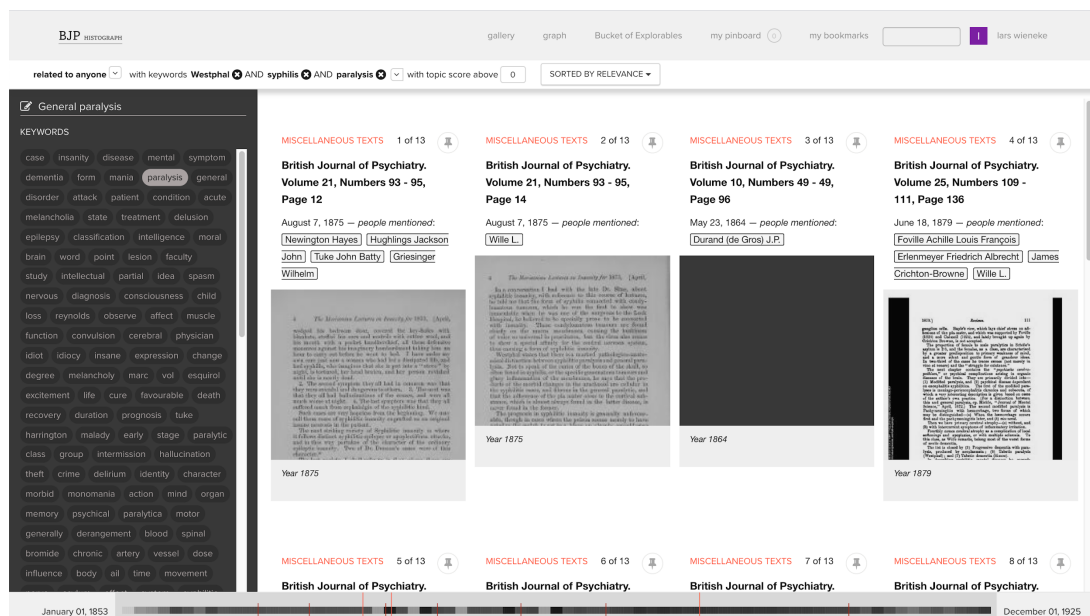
BJP HISTOGRAPH

gallery graph Bucket of Explorables my pinboard 0 my bookmarks I lars wieneke

related to anyone with keywords Westphal AND syphilis AND paralysis with topic score above 0 SORTED BY RELEVANCE

General paralysis

KEYWORDS

case insanity disease mental symptom dementia form mania paralysis general disorder attack patient condition acute melancholia state treatment delusion epilepsy classification intelligence moral brain word point lesion faculty study intellectual partial idea spasm nervous diagnosis consciousness child loss reynolds observe affect muscle function convulsion cerebral physician idiot idiocy insane expression change degree melancholy marc vol esquirol excitement life cure favourable death recovery duration prognosis tuke harrington malady early stage paralytic class group intermission hallucination theft crime delirium identity character morbid monomania action mind organ memory psychical paralytica motor generally derangement blood spinal bromide chronic artery vessel dose influence body all time movement

MISCELLANEOUS TEXTS 1 of 13

British Journal of Psychiatry. Volume 21, Numbers 93 - 95, Page 12

August 7, 1875 — people mentioned:

Newington Hayes Hughlings Jackson John Tuke John Batty Griesinger Wilhelm

Year 1875

MISCELLANEOUS TEXTS 2 of 13

British Journal of Psychiatry. Volume 21, Numbers 93 - 95, Page 14

August 7, 1875 — people mentioned:

Wille L.

Year 1875

MISCELLANEOUS TEXTS 3 of 13

British Journal of Psychiatry. Volume 10, Numbers 49 - 49, Page 96

May 23, 1864 — people mentioned:

Durand (de Gros) J.P.

Year 1864

MISCELLANEOUS TEXTS 4 of 13

British Journal of Psychiatry. Volume 25, Numbers 109 - 111, Page 136

June 18, 1879 — people mentioned:

Foville Achille Louis François Erlenmeyer Friedrich Albrecht James Crichton-Browne Wille L.

Year 1879

MISCELLANEOUS TEXTS 5 of 13

British Journal of Psychiatry.

MISCELLANEOUS TEXTS 6 of 13

British Journal of Psychiatry.

MISCELLANEOUS TEXTS 7 of 13

British Journal of Psychiatry.

MISCELLANEOUS TEXTS 8 of 13

British Journal of Psychiatry.

January 01, 1853 December 01, 1925